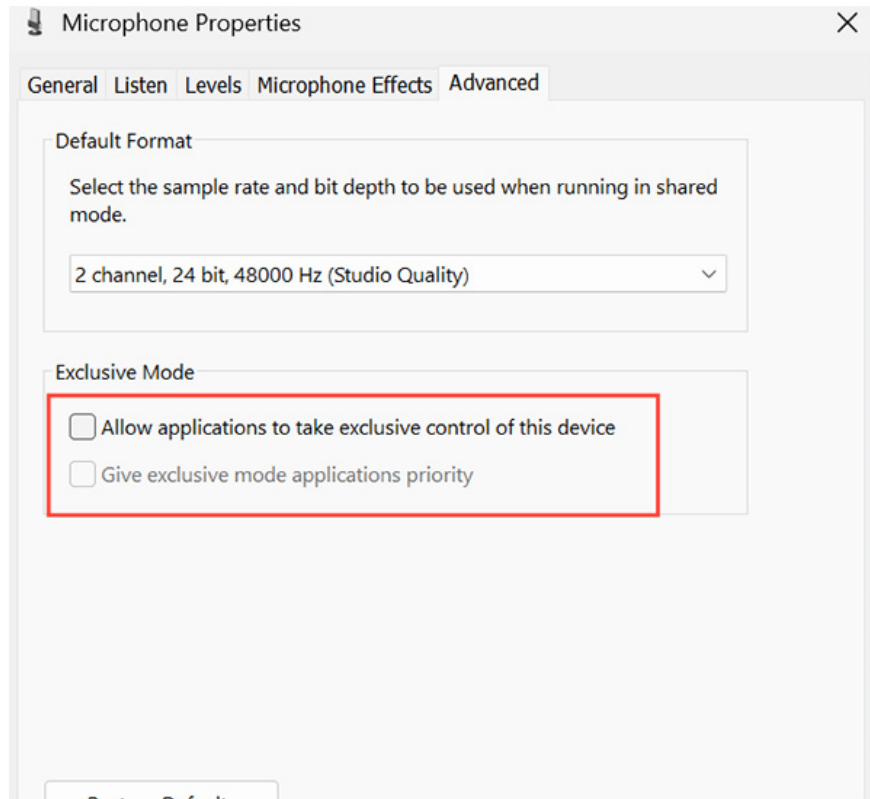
Microphone Properties

×

General Listen Levels Microphone Effects Advanced

Default Format

Select the sample rate and bit depth to be used when running in shared mode.

2 channel, 24 bit, 48000 Hz (Studio Quality)

Exclusive Mode

Allow applications to take exclusive control of this device

Give exclusive mode applications priority

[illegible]